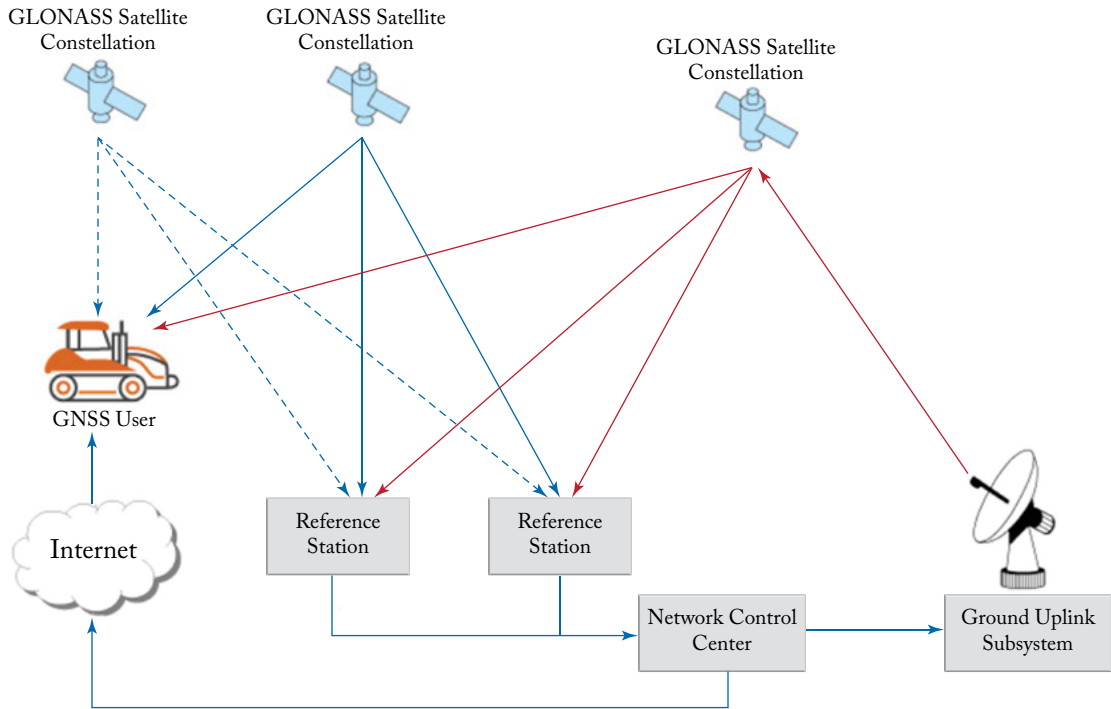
GLONASS Satellite Constellation

GLONASS Satellite Constellation

GLONASS Satellite Constellation

GNSS User

Internet

Reference Station

Reference Station

Network Control Center

Ground Uplink Subsystem